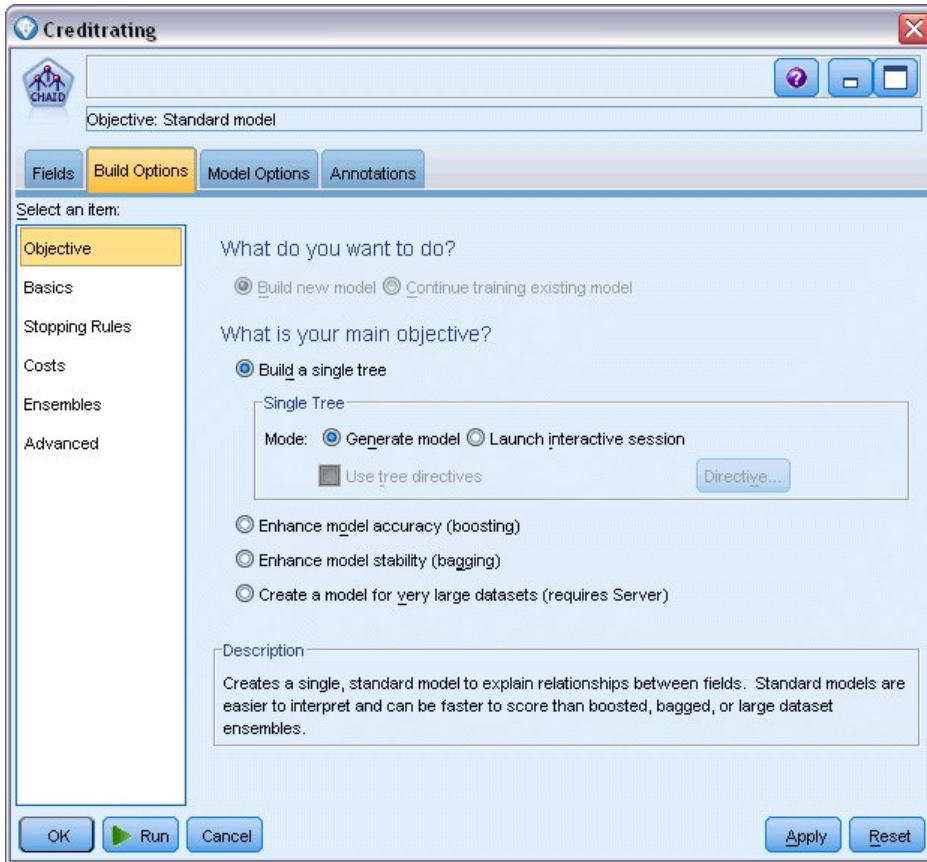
Creditrating

CHAID

Objective: Standard model

Fields | Build Options | Model Options | Annotations

Select an item:

Objective
Basics
Stopping Rules
Costs
Ensembles
Advanced

What do you want to do?

Build new model   Continue training existing model

What is your main objective?

Build a single tree

Single Tree

Mode: Generate model   Launch interactive session

Use tree directives   Directive...

Enhance model accuracy (boosting)

Enhance model stability (bagging)

Create a model for very large datasets (requires Server)

Description

Creates a single, standard model to explain relationships between fields. Standard models are easier to interpret and can be faster to score than boosted, bagged, or large dataset ensembles.

OK   Run   Cancel   Apply   Reset